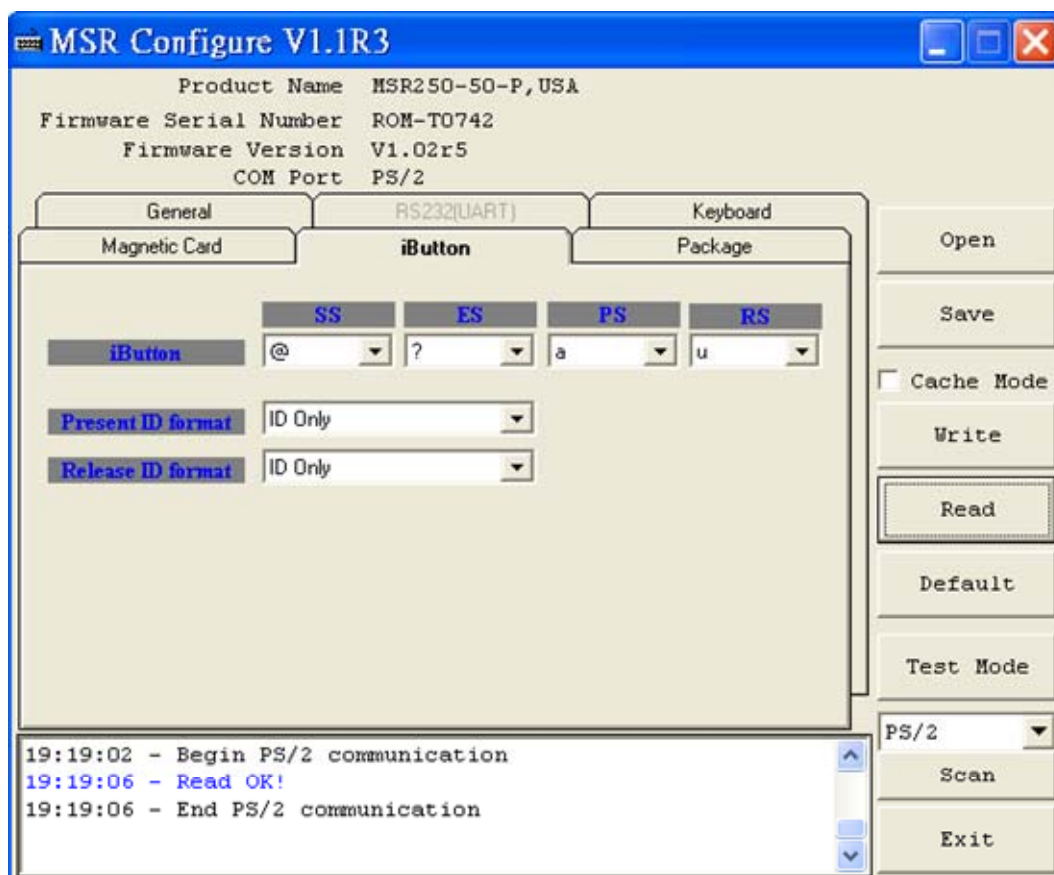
MSR Configure V1.1R3

Product Name MSR250-50-P,USA
Firmware Serial Number ROM-T0742
Firmware Version V1.02r5
COM Port PS/2

General
RS232(UART)
Keyboard
Magnetic Card
iButton
Package

SS
ES
PS
RS
iButton
@
?
a
u

Present ID format
ID Only
Release ID format
ID Only

Open
Save
Cache Mode
Write
Read
Default
Test Mode
PS/2
Scan
Exit

19:19:02 - Begin PS/2 communication
19:19:06 - Read OK!
19:19:06 - End PS/2 communication